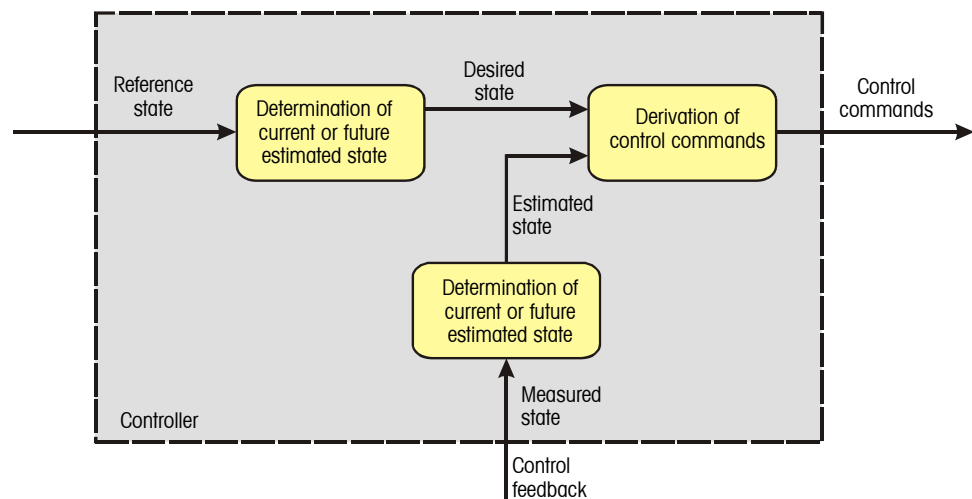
Reference state

Determination of current or future estimated state

Desired state

Derivation of control commands

Control commands

Estimated state

Determination of current or future estimated state

Measured state

Controller

Control feedback